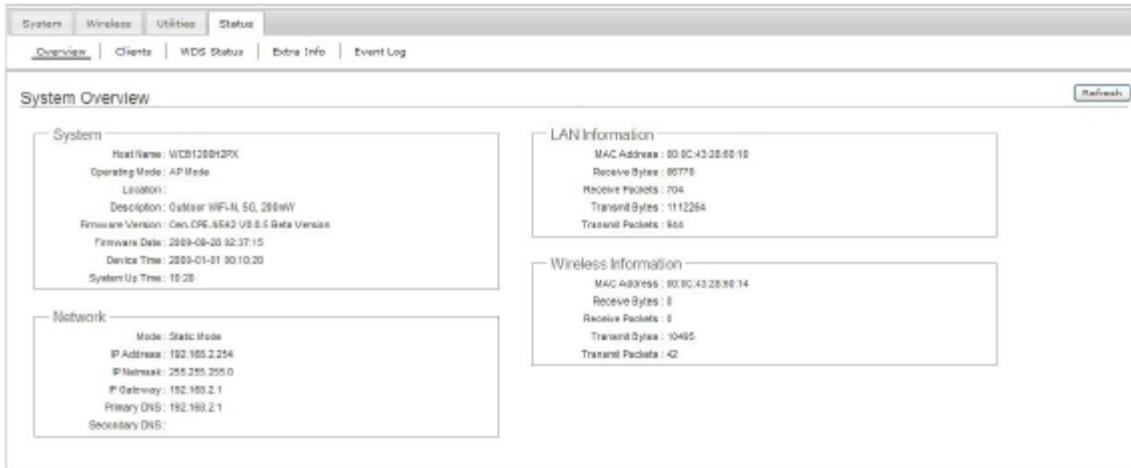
System | Wireless | Utilities | Status

Overview | Clients | WDS Status | Extra Info | Event Log

System Overview

Refresh

System

Host Name : WCB1200H2PX
Operating Mode : AP Mode
Location :
Description : Outdoor WiFi-N, 5G, 200mW
Firmware Version : Cen.CPE.6542 V0.0.5 Beta Version
Firmware Date : 2009-09-28 02:37:15
Device Time : 2000-01-01 00:10:20
System Up Time : 10:20

Network

Mode : Static Mode
IP Address : 192.168.2.254
IP Netmask : 255.255.255.0
IP Gateway : 192.168.2.1
Primary DNS : 192.168.2.1
Secondary DNS :

LAN Information

MAC Address : 00:0C:43:28:60:10
Receive Bytes : 86770
Receive Packets : 704
Transmit Bytes : 1112264
Transmit Packets : 944

Wireless Information

MAC Address : 00:0C:43:28:60:14
Receive Bytes : 0
Receive Packets : 0
Transmit Bytes : 10495
Transmit Packets : 42